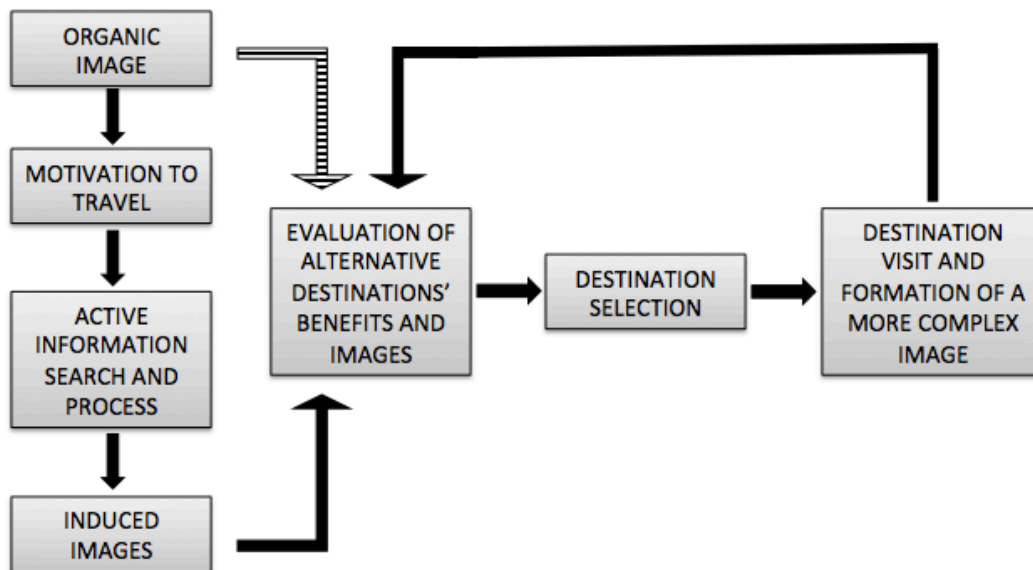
ORGANIC IMAGE

MOTIVATION TO TRAVEL

ACTIVE INFORMATION SEARCH AND PROCESS

INDUCED IMAGES

EVALUATION OF ALTERNATIVE DESTINATIONS' BENEFITS AND IMAGES

DESTINATION SELECTION

DESTINATION VISIT AND FORMATION OF A MORE COMPLEX IMAGE